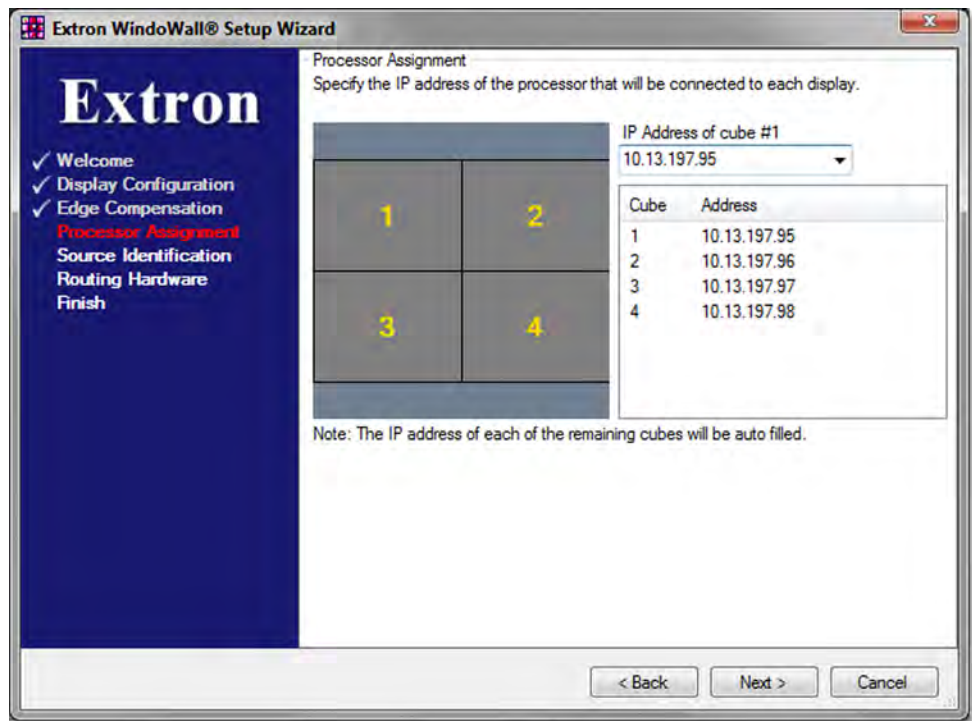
Extron WindoWall® Setup Wizard

Extron

✓ Welcome
✓ Display Configuration
✓ Edge Compensation
Processor Assignment
Source Identification
Routing Hardware
Finish

Processor Assignment
Specify the IP address of the processor that will be connected to each display.

1
2
3
4

IP Address of cube #1
10.13.197.95

| Cube | Address |
|---|---|
| 1 | 10.13.197.95 |
| 2 | 10.13.197.96 |
| 3 | 10.13.197.97 |
| 4 | 10.13.197.98 |

Note: The IP address of each of the remaining cubes will be auto filled.

< Back
Next >
Cancel